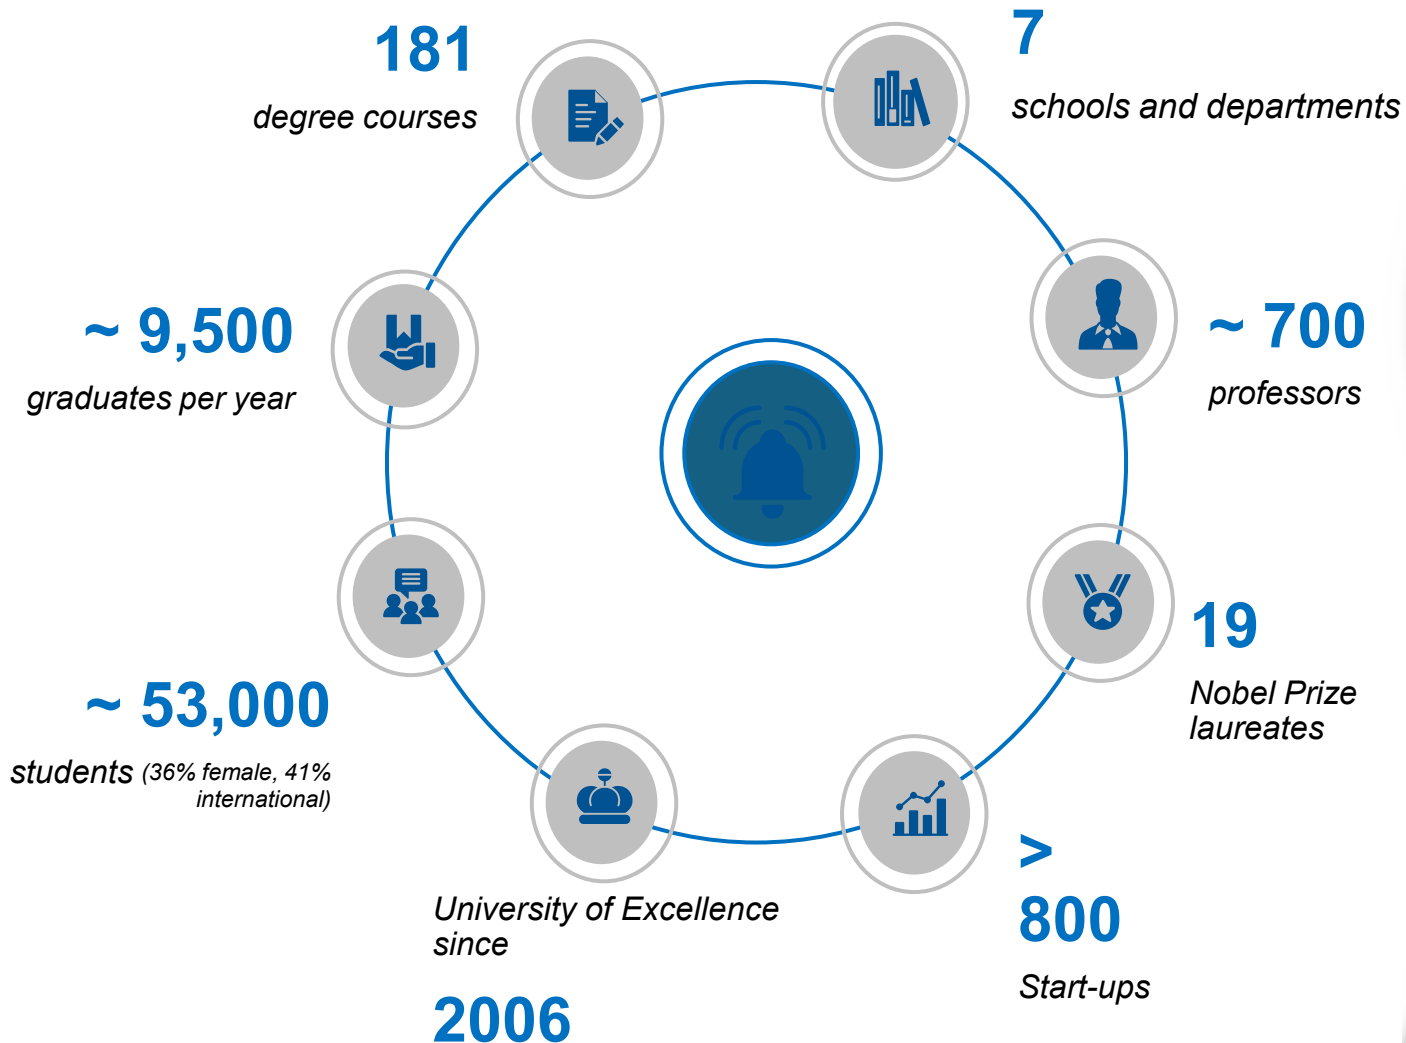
181
degree courses

7
schools and departments

~ 9,500
graduates per year

~ 700
professors

~ 53,000
students (36% female, 41% international)

19
Nobel Prize laureates

University of Excellence since
2006

>
800
Start-ups